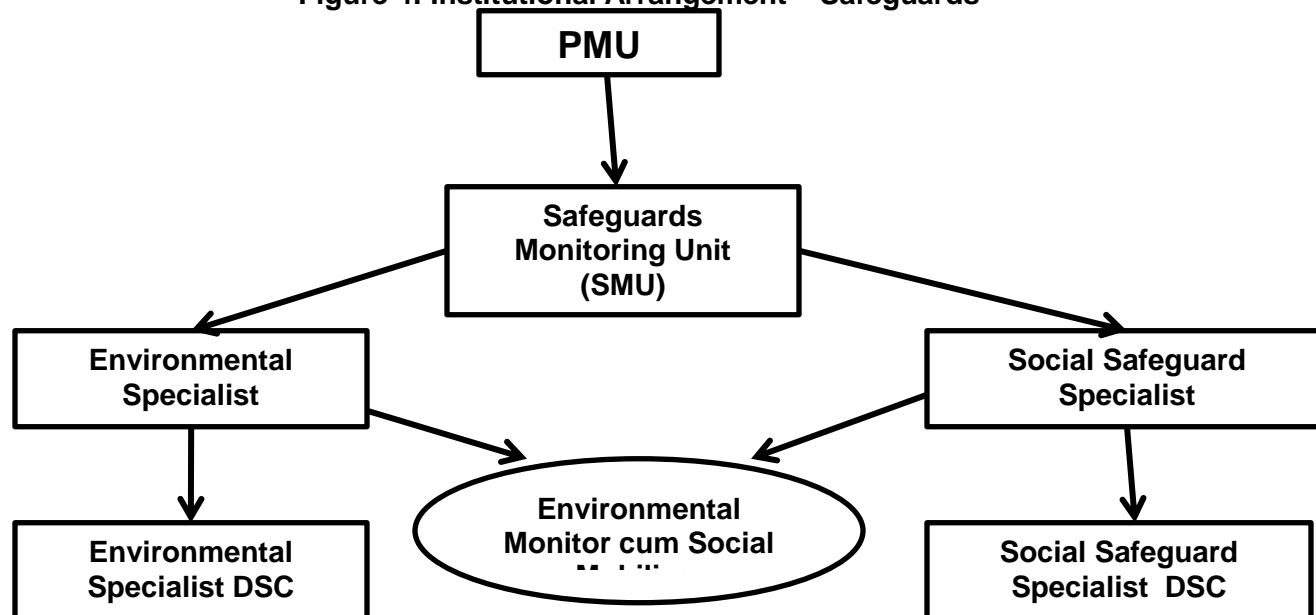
Figure 1: Institutional Arrangement – Safeguards

PMU

Safeguards Monitoring Unit (SMU)

Environmental Specialist

Social Safeguard Specialist

Environmental Monitor cum Social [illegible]

Environmental Specialist DSC

Social Safeguard Specialist DSC